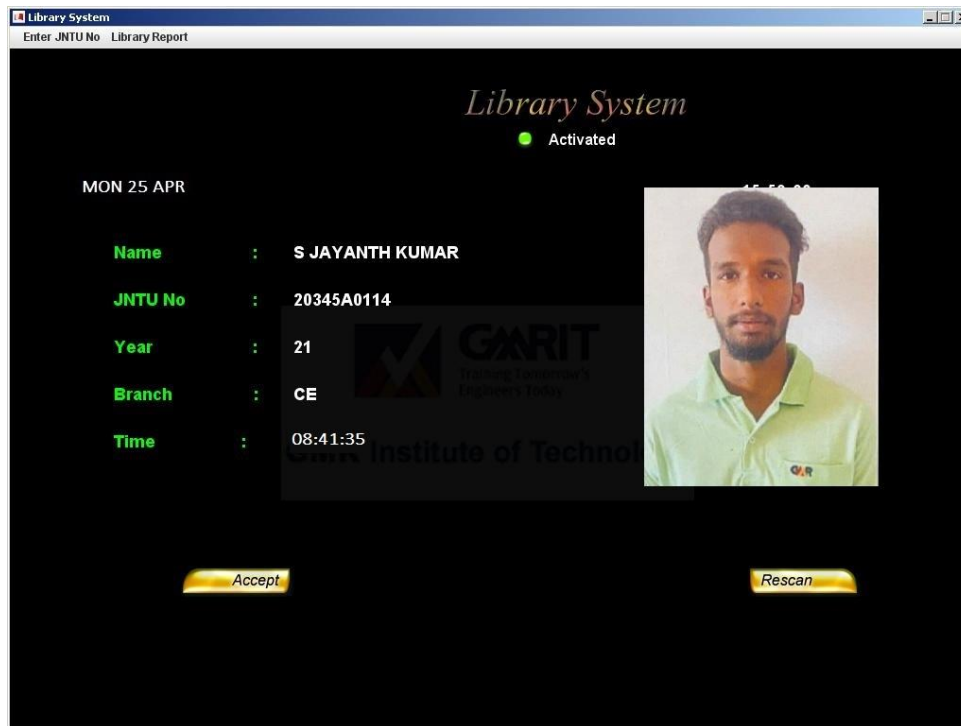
Library System

Enter JNTU No Library Report

Library System

Activated

MON 25 APR

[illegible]

Name : S JAYANTH KUMAR

JNTU No : 20345A0114

Year : 21

Branch : CE

Time : 08:41:35

GMRIT

Training Tomorrow's Engineers Today

GMR Institute of Technol

Accept

Rescan